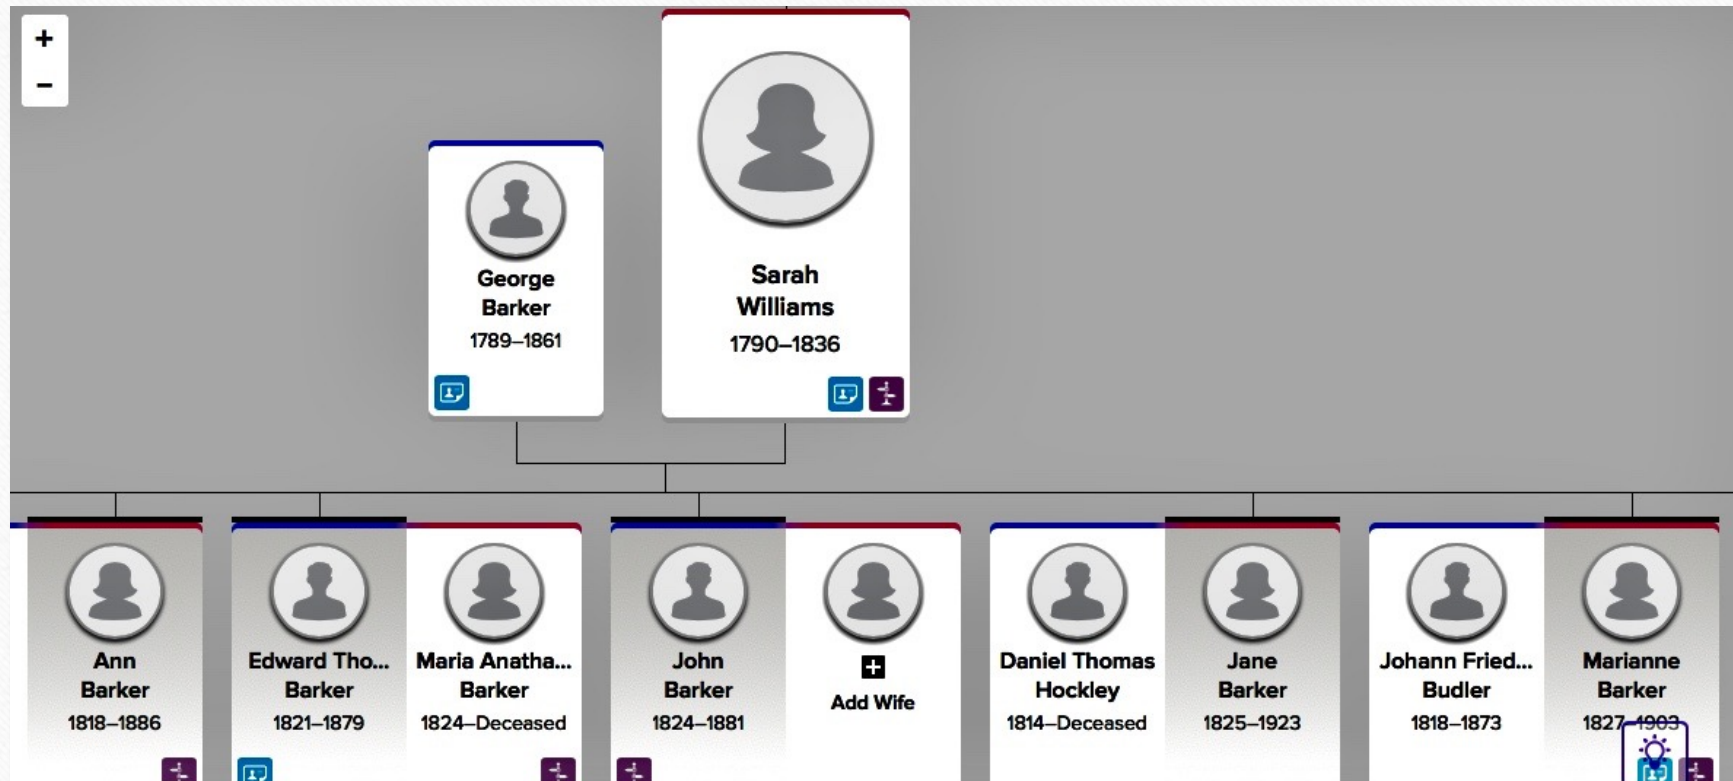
+
−

George Barker
1789–1861

Sarah Williams
1790–1836

Ann Barker
1818–1886

Edward Tho... Barker
1821–1879

Maria Anatha... Barker
1824–Deceased

John Barker
1824–1881

Add Wife

Daniel Thomas Hockley
1814–Deceased

Jane Barker
1825–1923

Johann Fried... Budler
1818–1873

Marianne Barker
1827–1903